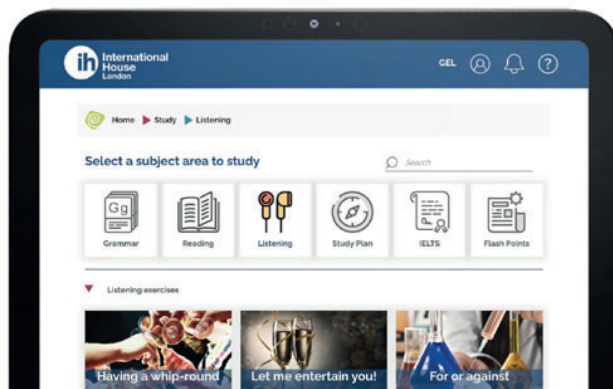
ih International House London

GEL

Home ▶ Study ▶ Listening

Select a subject area to study

Search

Gg
Grammar

Reading

Listening

Study Plan

IELTS

Flash Points

▼ Listening exercises

Having a whip-round

Let me entertain you!

For or against